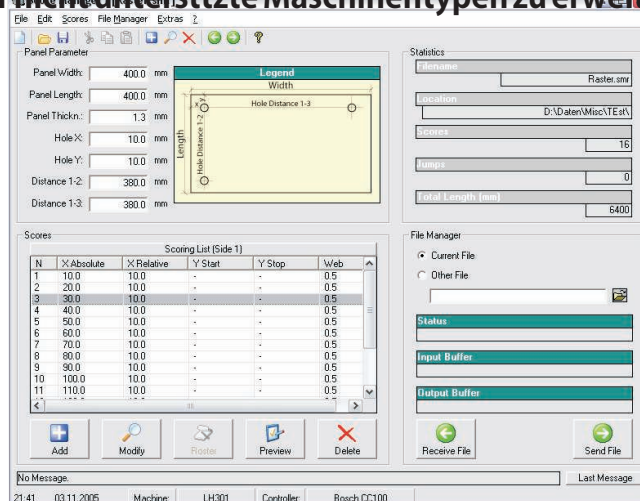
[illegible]stützte Maschinentypen zu erw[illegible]

File Edit Scores File Manager Extras ?

Panel Parameter

Panel Width: 400.0 mm
Panel Length: 400.0 mm
Panel Thickn.: 1.3 mm
Hole X: 10.0 mm
Hole Y: 10.0 mm
Distance 1-2: 380.0 mm
Distance 1-3: 380.0 mm

Legend
Width
Hole Distance 1-3
Length
Hole Distance 1-2

Statistics
Filename
Raster.smr
Location
D:\Daten\Misc\TEst\
Scores
16
Jumps
0
Total Length (mm)
6400

Scores
Scoring List (Side 1)

| N | X Absolute | X Relative | Y Start | Y Stop | Web |
|---|---|---|---|---|---|
| 1 | 10.0 | 10.0 | - | - | 0.5 |
| 2 | 20.0 | 10.0 | - | - | 0.5 |
| 3 | 30.0 | 10.0 | - | - | 0.5 |
| 4 | 40.0 | 10.0 | - | - | 0.5 |
| 5 | 50.0 | 10.0 | - | - | 0.5 |
| 6 | 60.0 | 10.0 | - | - | 0.5 |
| 7 | 70.0 | 10.0 | - | - | 0.5 |
| 8 | 80.0 | 10.0 | - | - | 0.5 |
| 9 | 90.0 | 10.0 | - | - | 0.5 |
| 10 | 100.0 | 10.0 | - | - | 0.5 |
| 11 | 110.0 | 10.0 | - | - | 0.5 |

Add Modify Raster Preview Delete

File Manager
Current File
Other File
Status
Input Buffer
Output Buffer
Receive File Send File

No Message. Last Message

21:41 03.11.2005 Machine: LH301 Controller: Bosch CC100